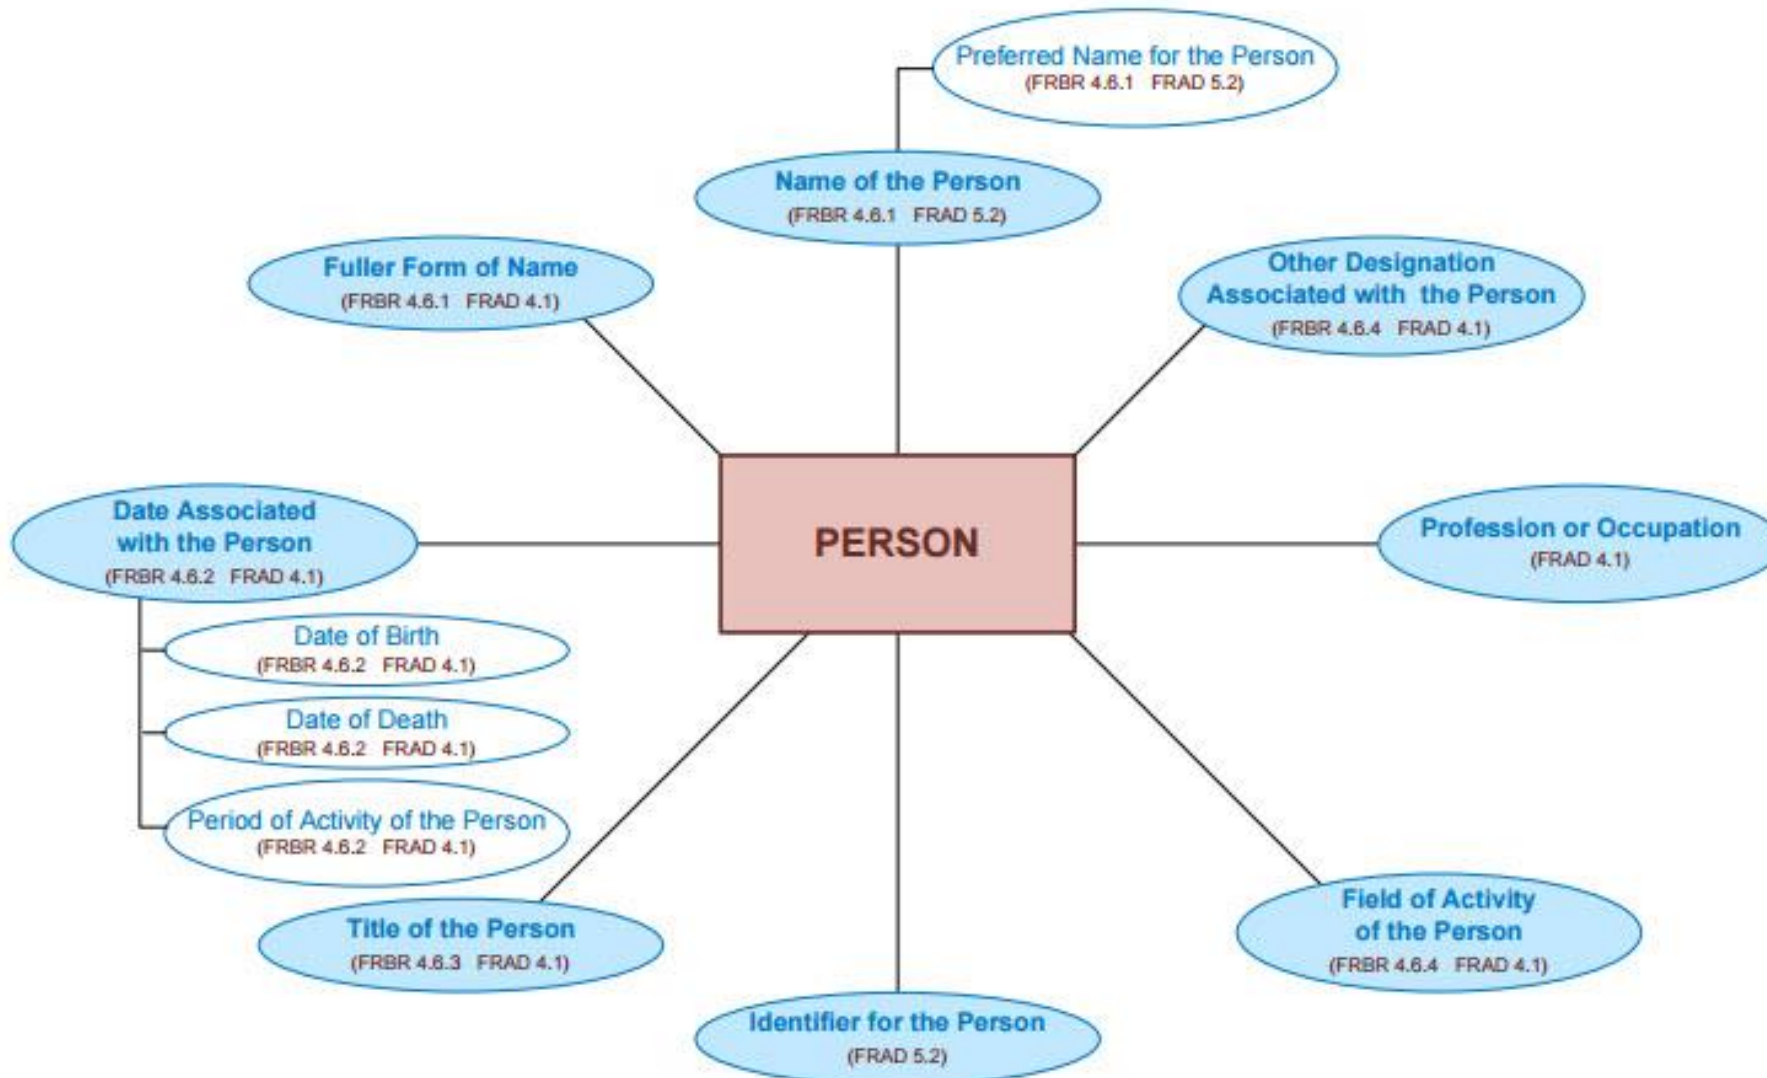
Preferred Name for the Person
(FRBR 4.6.1 FRAD 5.2)

Name of the Person
(FRBR 4.6.1 FRAD 5.2)

Fuller Form of Name
(FRBR 4.6.1 FRAD 4.1)

Other Designation Associated with the Person
(FRBR 4.6.4 FRAD 4.1)

Date Associated with the Person
(FRBR 4.6.2 FRAD 4.1)

PERSON

Profession or Occupation
(FRAD 4.1)

Date of Birth
(FRBR 4.6.2 FRAD 4.1)

Date of Death
(FRBR 4.6.2 FRAD 4.1)

Period of Activity of the Person
(FRBR 4.6.2 FRAD 4.1)

Title of the Person
(FRBR 4.6.3 FRAD 4.1)

Field of Activity of the Person
(FRBR 4.6.4 FRAD 4.1)

Identifier for the Person
(FRAD 5.2)